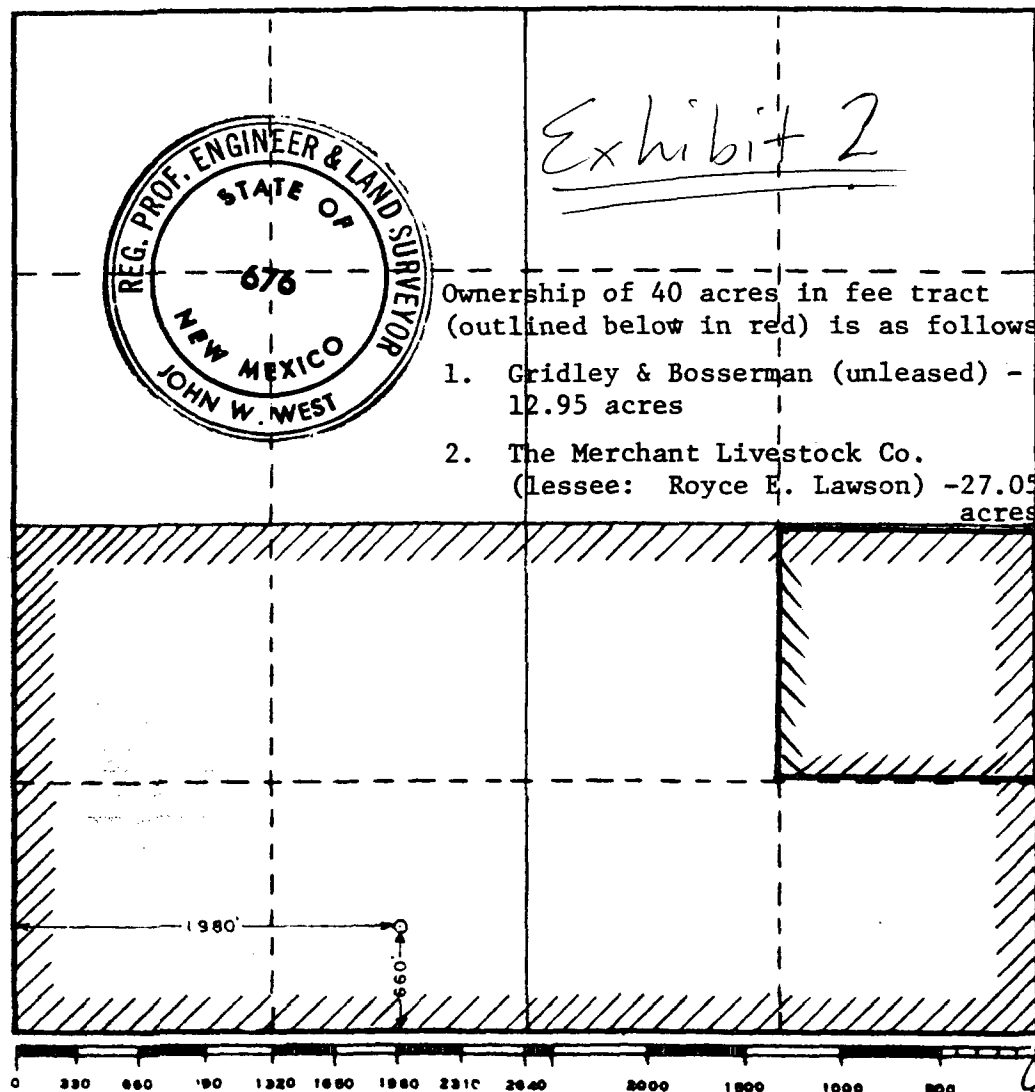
Exhibit 2

REG. PROF. ENGINEER & LAND SURVEYOR
STATE OF
676
NEW MEXICO
JOHN W. WEST

Ownership of 40 acres in fee tract (outlined below in red) is as follows

1. Gridley & Bosserman (unleased) - 12.95 acres

2. The Merchant Livestock Co. (lessee: Royce E. Lawson) -27.05 acres

1980'

660'

0 330 660 990 1320 1650 1980 2310 2640 2000 1500 1000 500